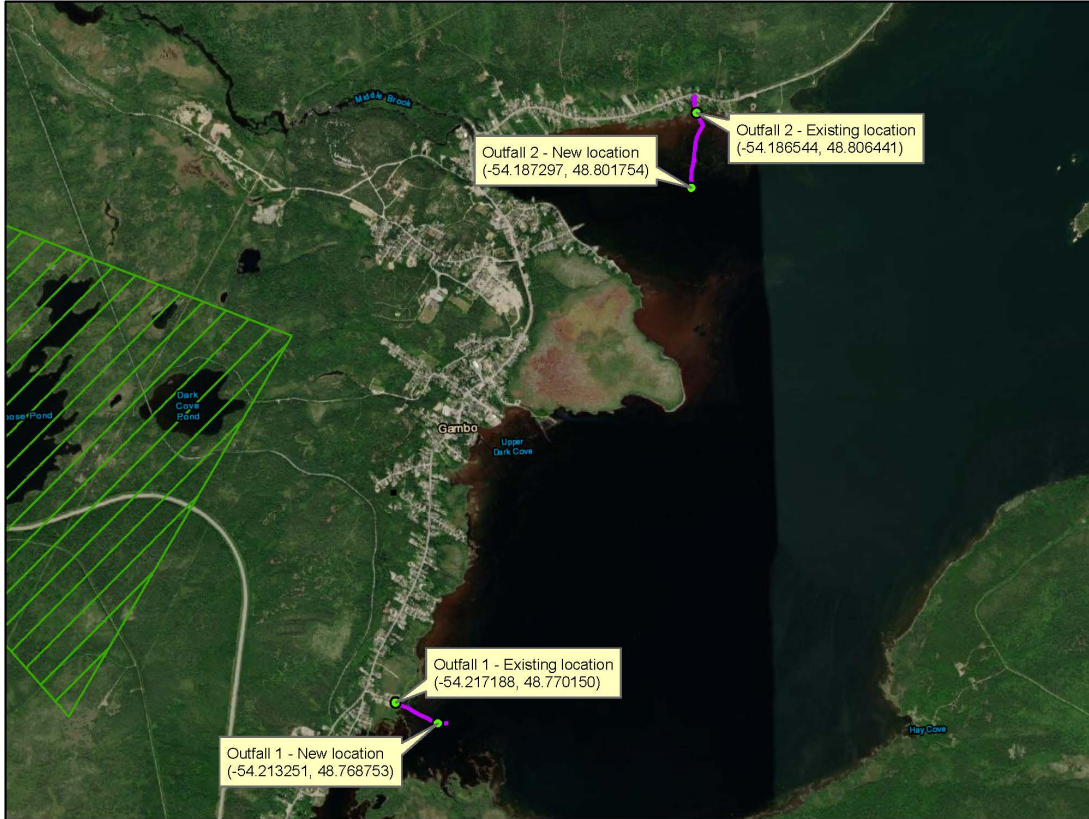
Middle Brook

Outfall 2 - Existing location
(-54.186544, 48.806441)

Outfall 2 - New location
(-54.187297, 48.801754)

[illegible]se Pond

Dark Cove Pond

Gambo

Upper Dark Cove

Outfall 1 - Existing location
(-54.217188, 48.770150)

Outfall 1 - New location
(-54.213251, 48.768753)

Hay Cove